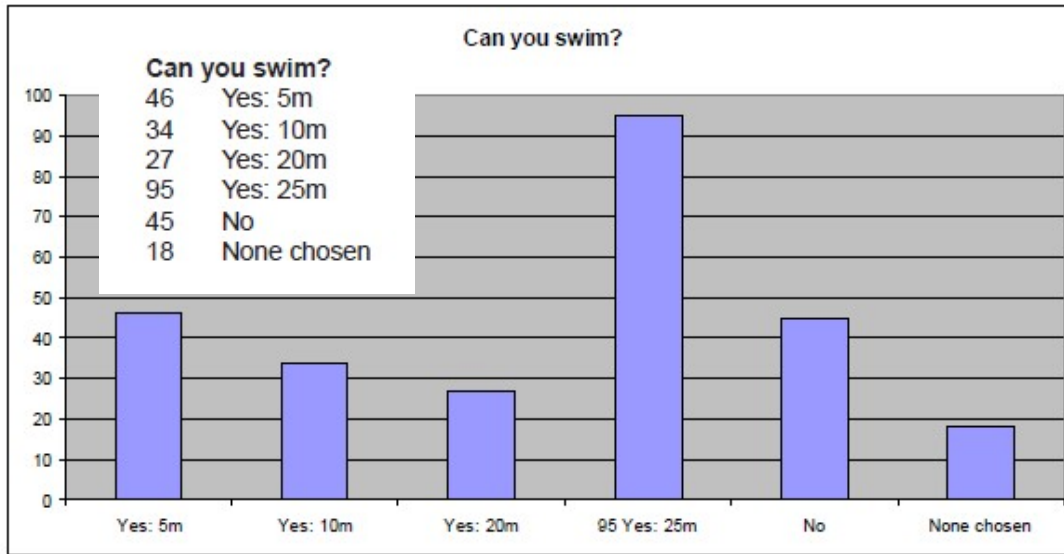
Can you swim?

Can you swim?

| | |
|---|---|
| 46 | Yes: 5m |
| 34 | Yes: 10m |
| 27 | Yes: 20m |
| 95 | Yes: 25m |
| 45 | No |
| 18 | None chosen |

100
90
80
70
60
50
40
30
20
10
0

Yes: 5m
Yes: 10m
Yes: 20m
95 Yes: 25m
No
None chosen